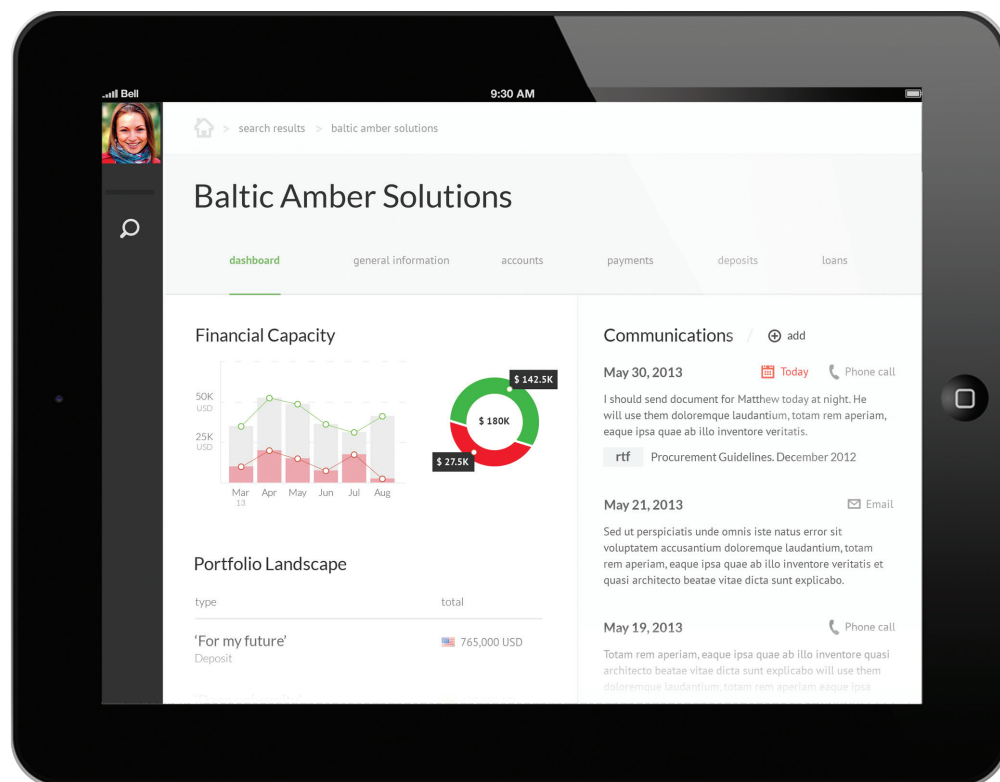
Bell

9:30 AM

> search results > baltic amber solutions

Baltic Amber Solutions

dashboard
general information
accounts
payments
deposits
loans

Financial Capacity

50K USD
25K USD

Mar 13
Apr
May
Jun
Jul
Aug

$ 142.5K
$ 180K
$ 27.5K

Portfolio Landscape

| type | total |
|---|---|
| 'For my future' Deposit | 765,000 USD |

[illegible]

Communications / add

May 30, 2013
Today
Phone call

I should send document for Matthew today at night. He will use them doloremque laudantium, totam rem aperiam, eaque ipsa quae ab illo inventore veritatis.

rtf Procurement Guidelines. December 2012

May 21, 2013
Email

Sed ut perspiciatis unde omnis iste natus error sit voluptatem accusantium doloremque laudantium, totam rem aperiam, eaque ipsa quae ab illo inventore veritatis et quasi architecto beatae vitae dicta sunt explicabo.

May 19, 2013
Phone call

Totam rem aperiam, eaque ipsa quae ab illo inventore quasi architecto beatae vitae dicta sunt explicabo will use them doloremque laudantium, totam rem aperiam eaque ipsa